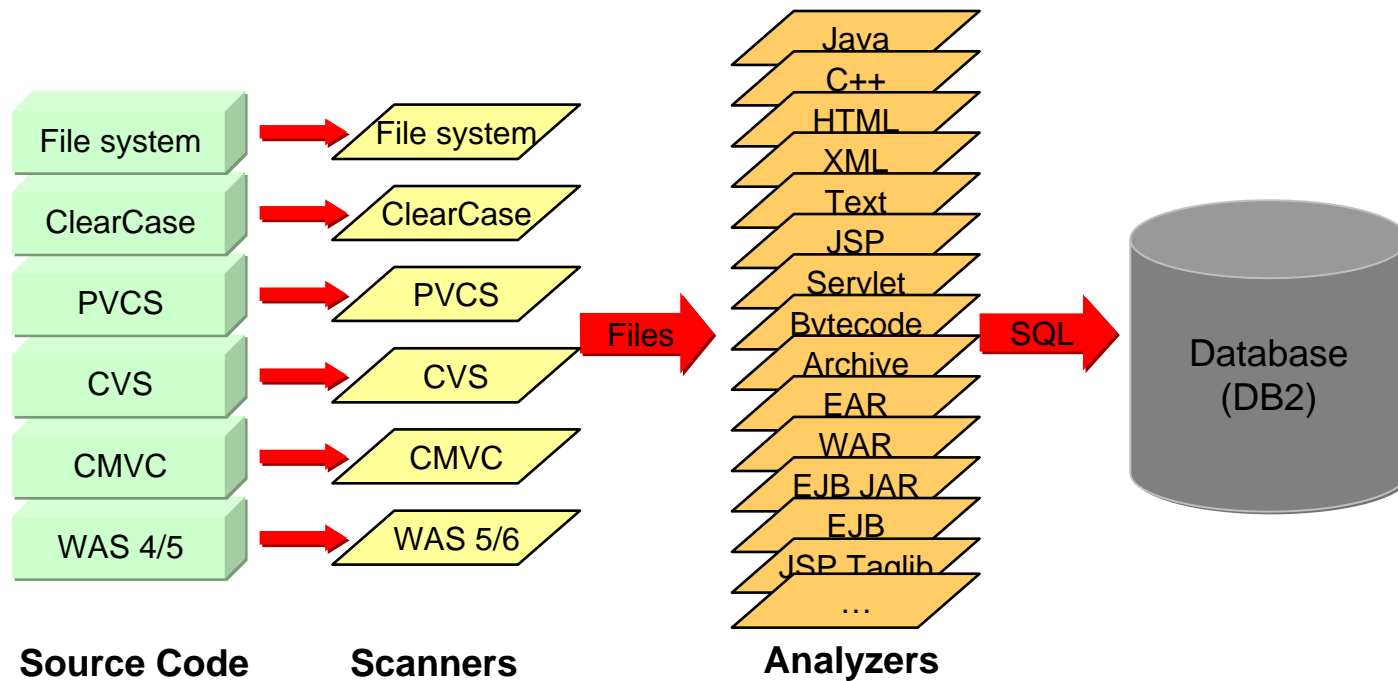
File system
ClearCase
PVCS
CVS
CMVC
WAS 4/5

File system
ClearCase
PVCS
CVS
CMVC
WAS 5/6

Files

Java
C++
HTML
XML
Text
JSP
Servlet
Bytecode
Archive
EAR
WAR
EJB JAR
EJB
JSP Taglib
…

SQL

Database (DB2)

Source Code

Scanners

Analyzers